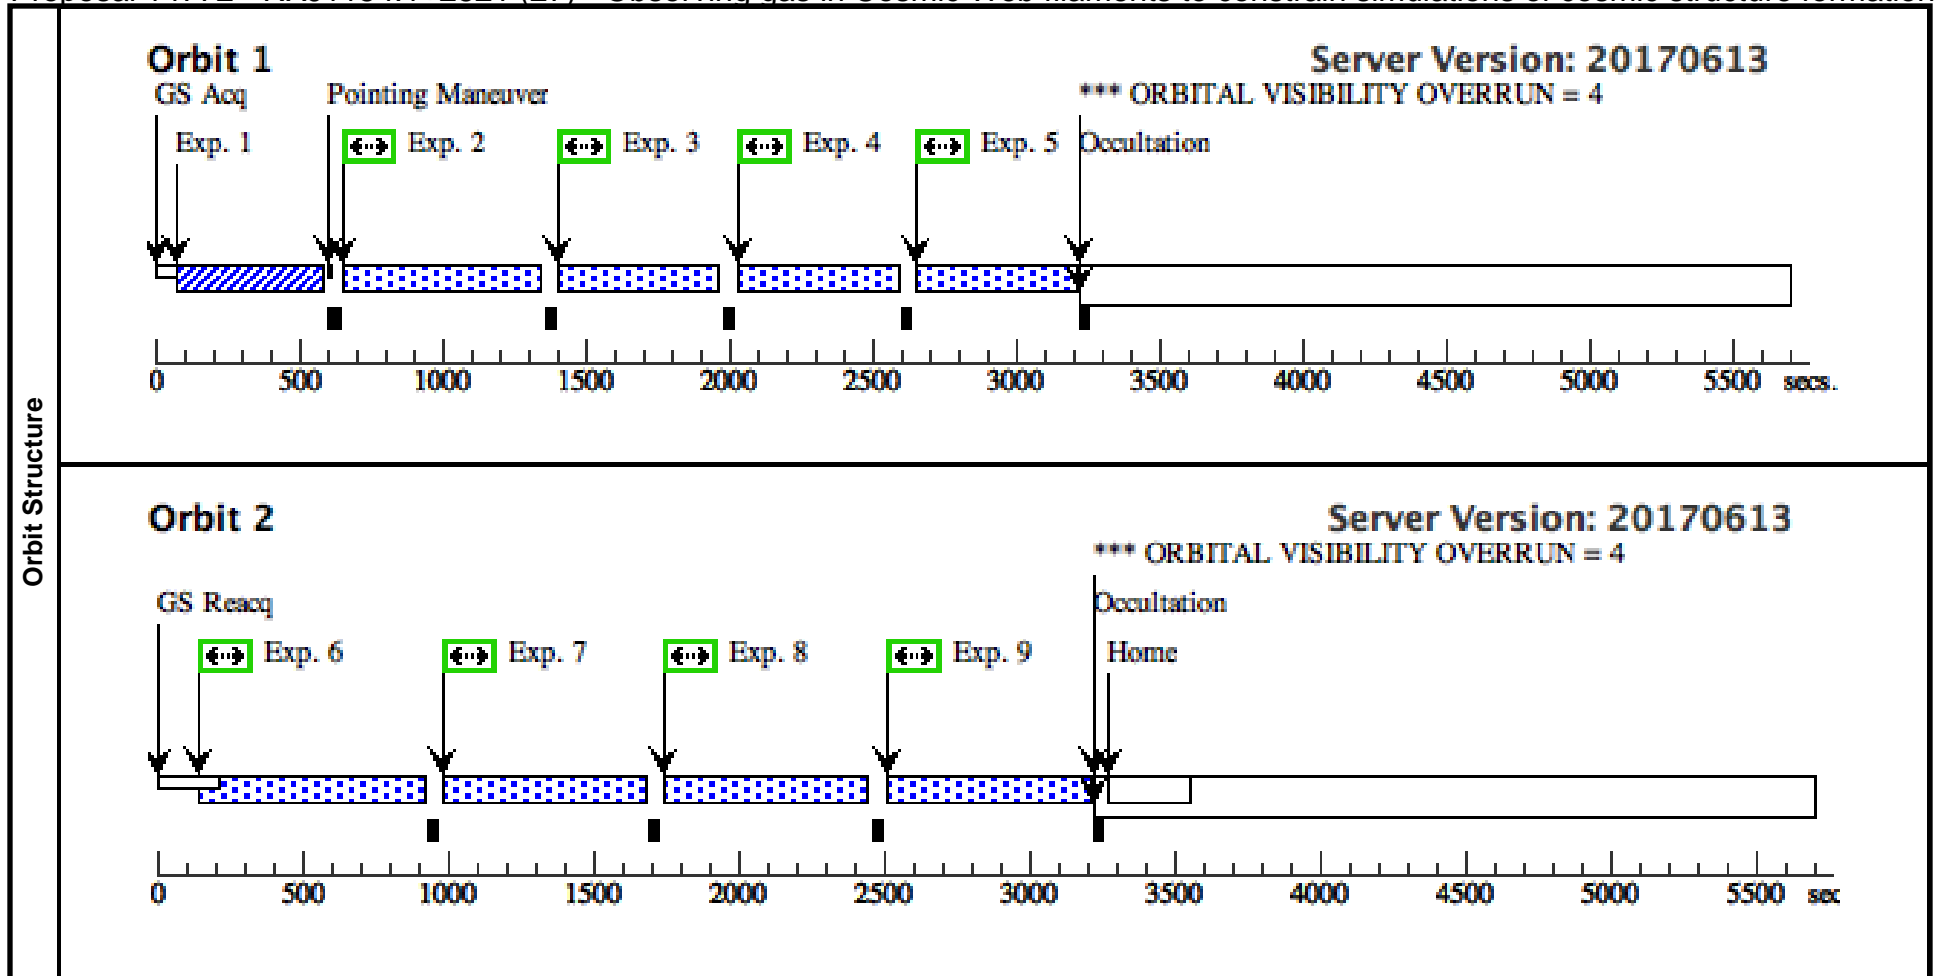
Orbit Structure

Orbit 1
Server Version: 20170613
GS Acq
Pointing Maneuver
*** ORBITAL VISIBILITY OVERRUN = 4
Exp. 1
Exp. 2
Exp. 3
Exp. 4
Exp. 5
Occultation
0 500 1000 1500 2000 2500 3000 3500 4000 4500 5000 5500 secs.

Orbit 2
Server Version: 20170613
*** ORBITAL VISIBILITY OVERRUN = 4
GS Reacq
Occultation
Exp. 6
Exp. 7
Exp. 8
Exp. 9
Home
0 500 1000 1500 2000 2500 3000 3500 4000 4500 5000 5500 sec